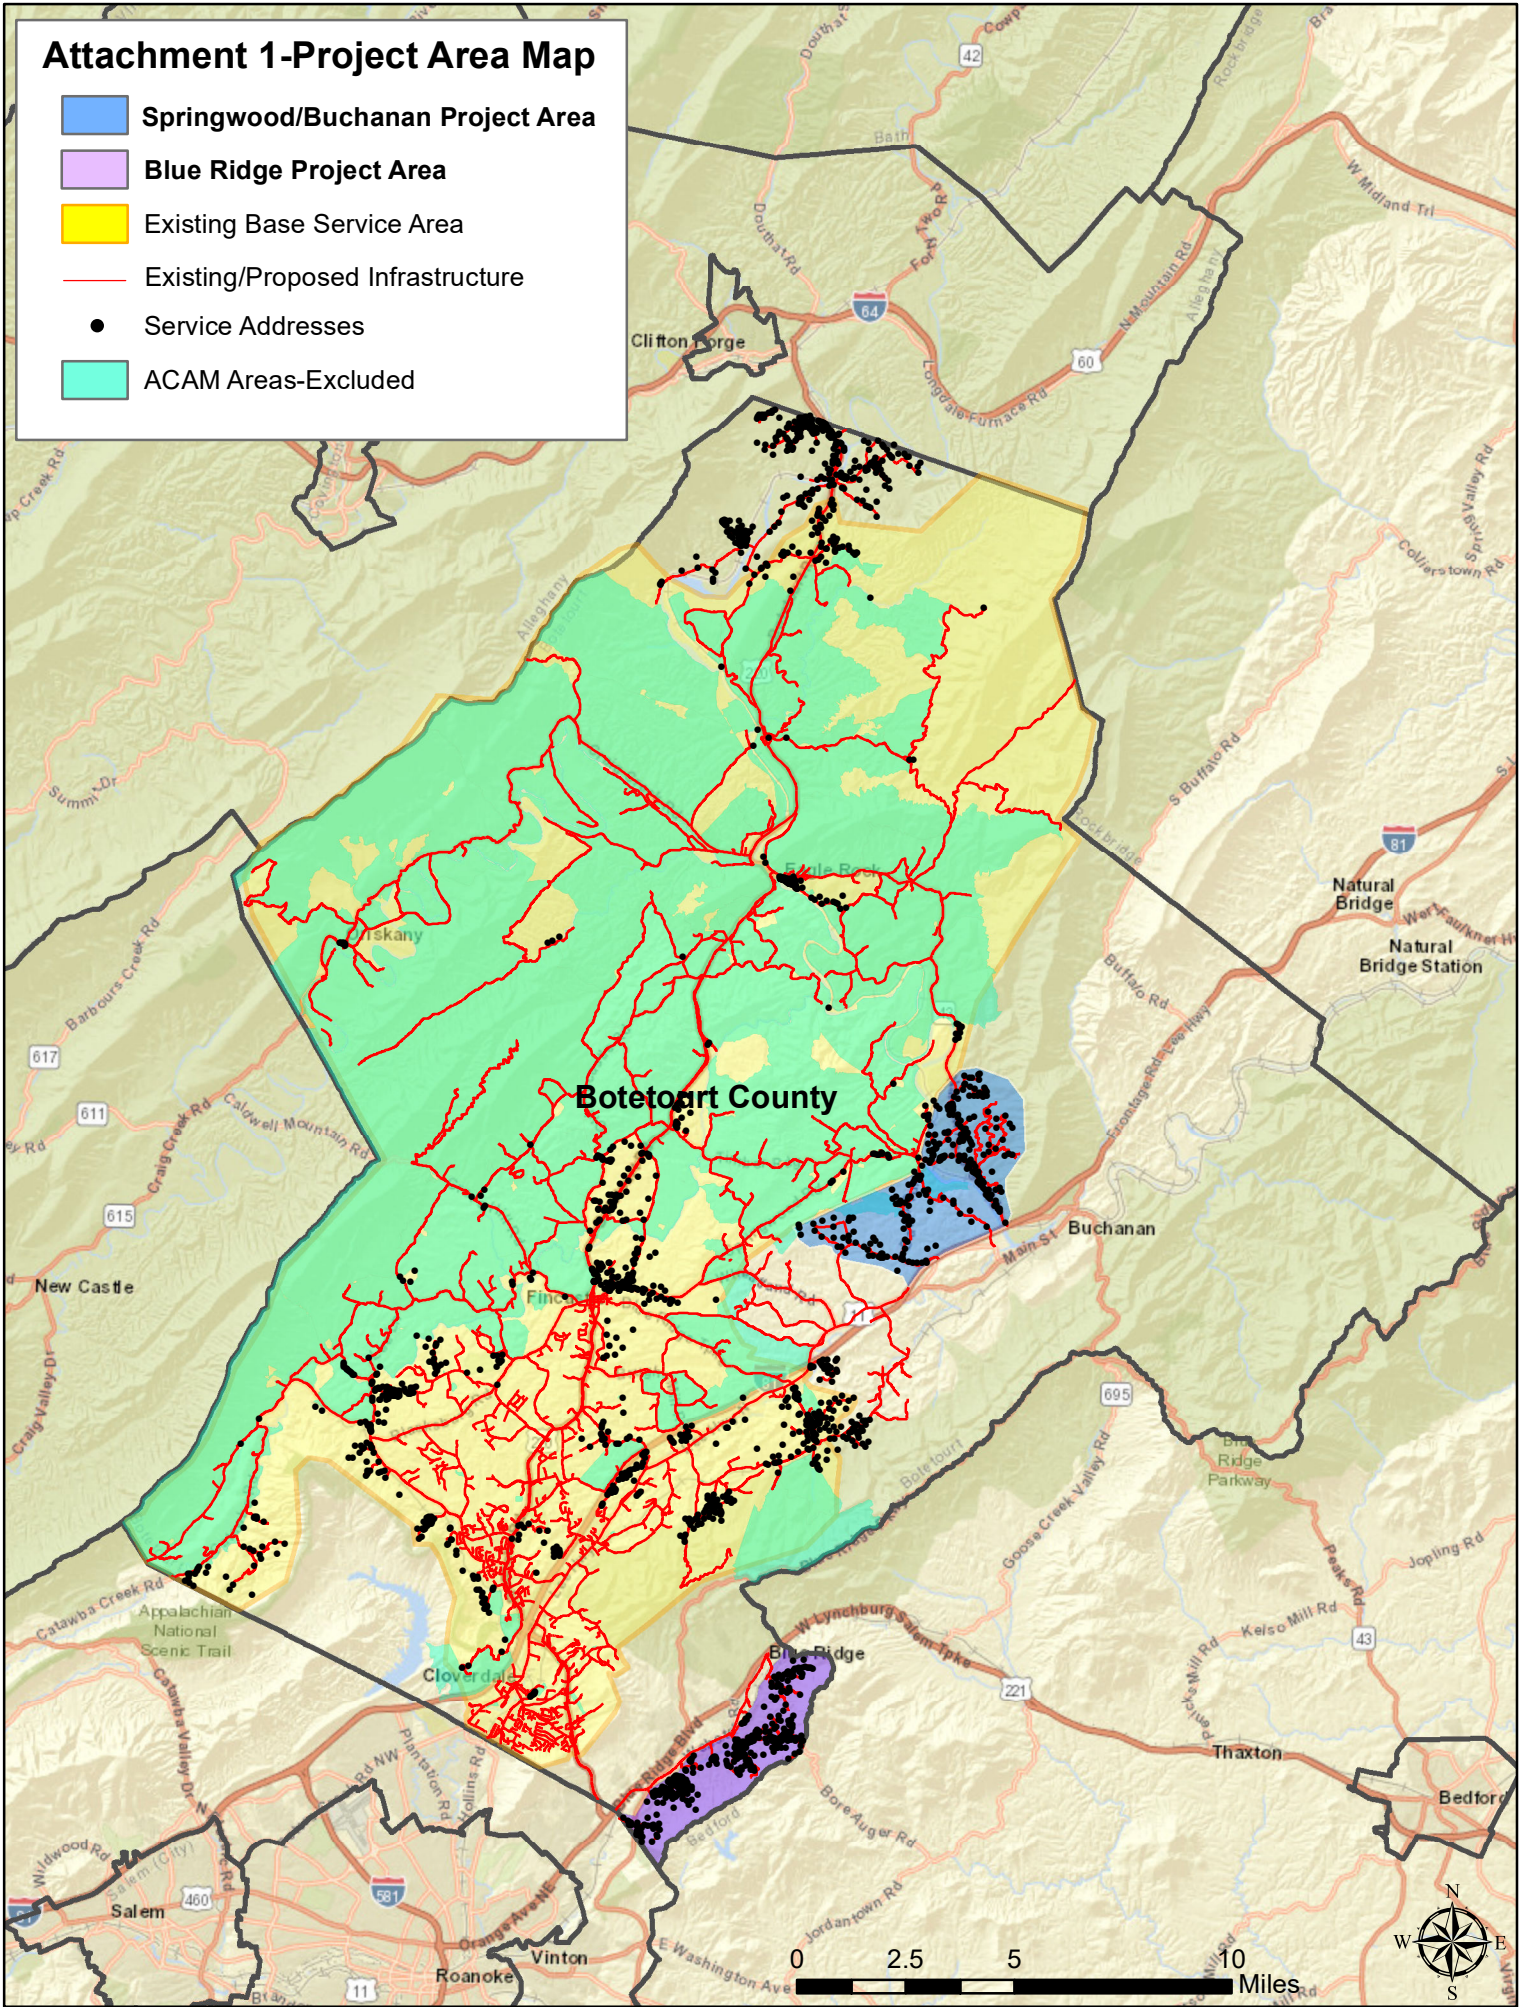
Attachment 1-Project Area Map

Springwood/Buchanan Project Area
Blue Ridge Project Area
Existing Base Service Area
Existing/Proposed Infrastructure
Service Addresses
ACAM Areas-Excluded

Clifton Forge
42
Douthat Rd
Bath
Fore Rd
Douthat Rd
64
Longdale Furnace Rd
60
N Mountain Rd
W Midland Trl
Alleghany
Rockbridge
Colliers town Rd
S Buffalo Rd
81
Natural Bridge
Natural Bridge Station
Buffalo Rd
Frontage Rd
Eagle Rock
Oriskany
Summit Dr
Barbours Creek Rd
617
611
Craig Creek Rd
Caldwell Mountain Rd
615
Botetourt County
Buchanan
Main St
New Castle
Fincastle
Craig Valley Dr
695
Blue Ridge Parkway
Goose Creek Valley Rd
Botetourt
Jopling Rd
Peaks Rd
Kelso Mill Rd
43
Catawba Creek Rd
Appalachian National Scenic Trail
W Lynchburg Salem Tpke
Blue Ridge
221
Cloverdale
Thaxton
Bedford
Plantation Rd
Hollins Rd
Bore Auger Rd
Catawba Valley Dr
Wildwood Rd
Salem (City)
460
581
Salem
Orange Ave NE
Vinton
Roanoke
Jordantown Rd
E Washington Ave
11
0 2.5 5 10 Miles
N
W E
S